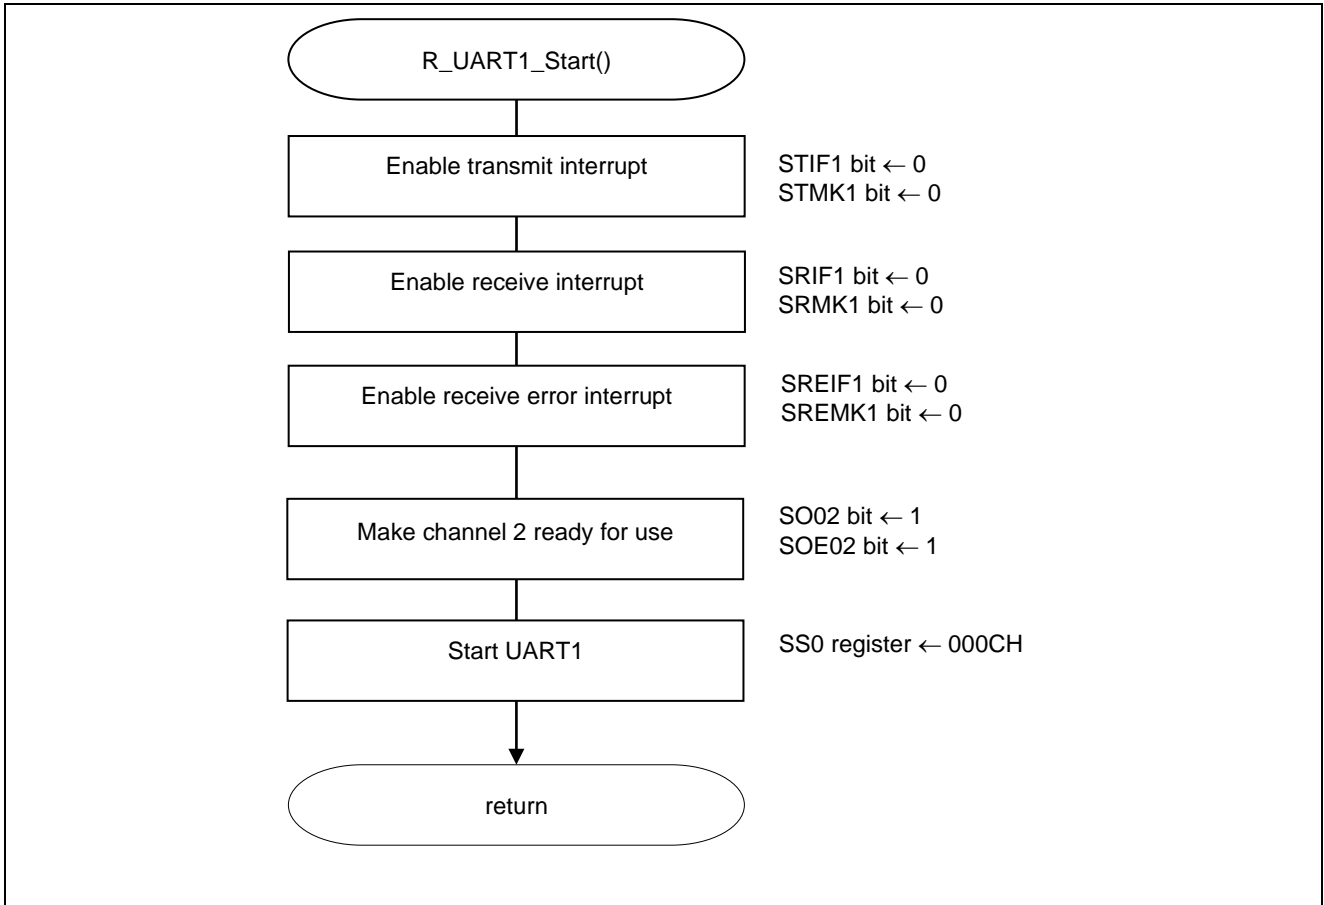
R_UART1_Start()

Enable transmit interrupt

STIF1 bit $\leftarrow$ 0
STMK1 bit $\leftarrow$ 0

Enable receive interrupt

SRIF1 bit $\leftarrow$ 0
SRMK1 bit $\leftarrow$ 0

Enable receive error interrupt

SREIF1 bit $\leftarrow$ 0
SREMK1 bit $\leftarrow$ 0

Make channel 2 ready for use

SO02 bit $\leftarrow$ 1
SOE02 bit $\leftarrow$ 1

Start UART1

SS0 register $\leftarrow$ 000CH

return